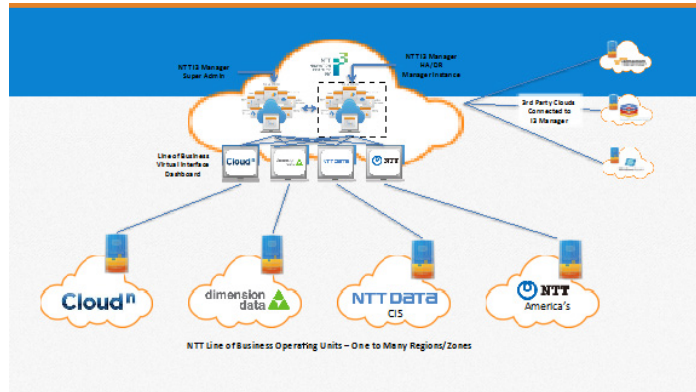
NTTI3 Manager
Super Admin

NTTI3 Manager
HA/DR
Manager Instance

3rd Party Clouds
Connected to
I3 Manager

Line of Business
Virtual Interface
Dashboard

Cloud n

dimension data

NTT DATA

NTT

Cloud n

dimension data

NTT DATA
CIS

NTT
America's

NTT Line of Business Operating Units – One to Many Regions/Zones